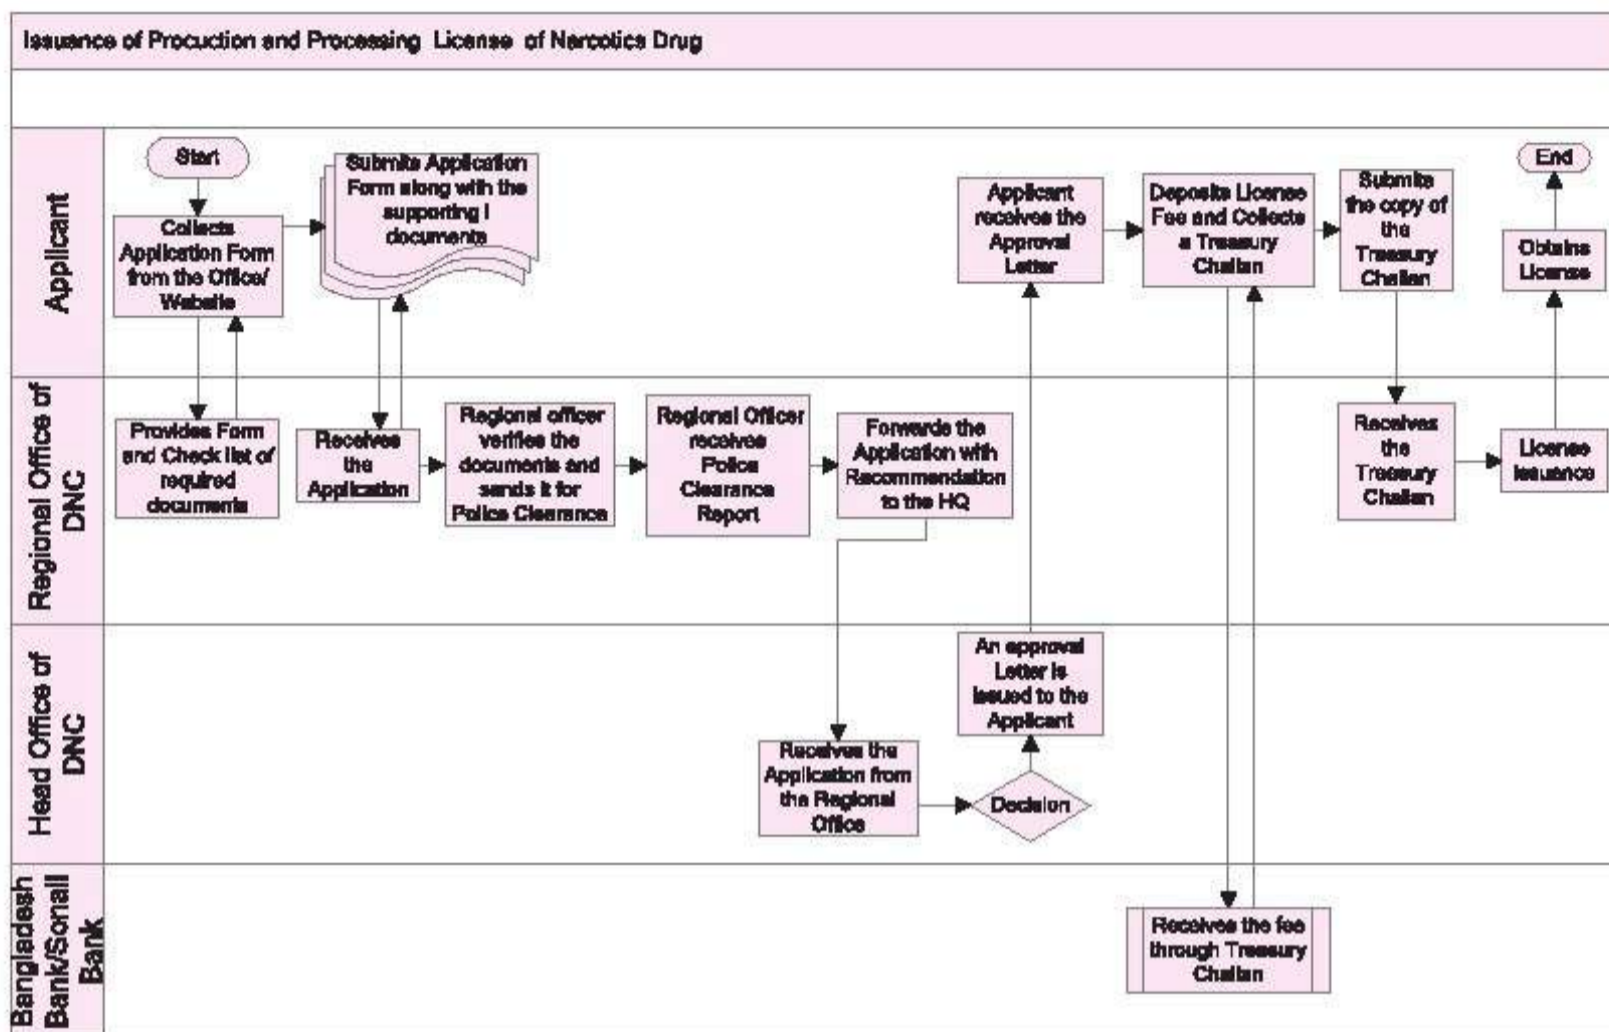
Issuance of Procuction and Processing License of Narcotics Drug

Applicant

Start

Collects Application Form from the Office/ Website

Submits Application Form along with the supporting I documents

Applicant receives the Approval Letter

Deposits License Fee and Collects a Treasury Challan

Submits the copy of the Treasury Challan

End

Obtains License

Regional Office of DNC

Provides Form and Check list of required documents

Receives the Application

Regional officer verifies the documents and sends it for Police Clearance

Regional Officer receives Police Clearance Report

Forwards the Application with Recommendation to the HQ

Receives the Treasury Challan

License issuance

Head Office of DNC

An approval Letter is issued to the Applicant

Receives the Application from the Regional Office

Decision

Bangladesh Bank/Sonali Bank

Receives the fee through Treasury Challan